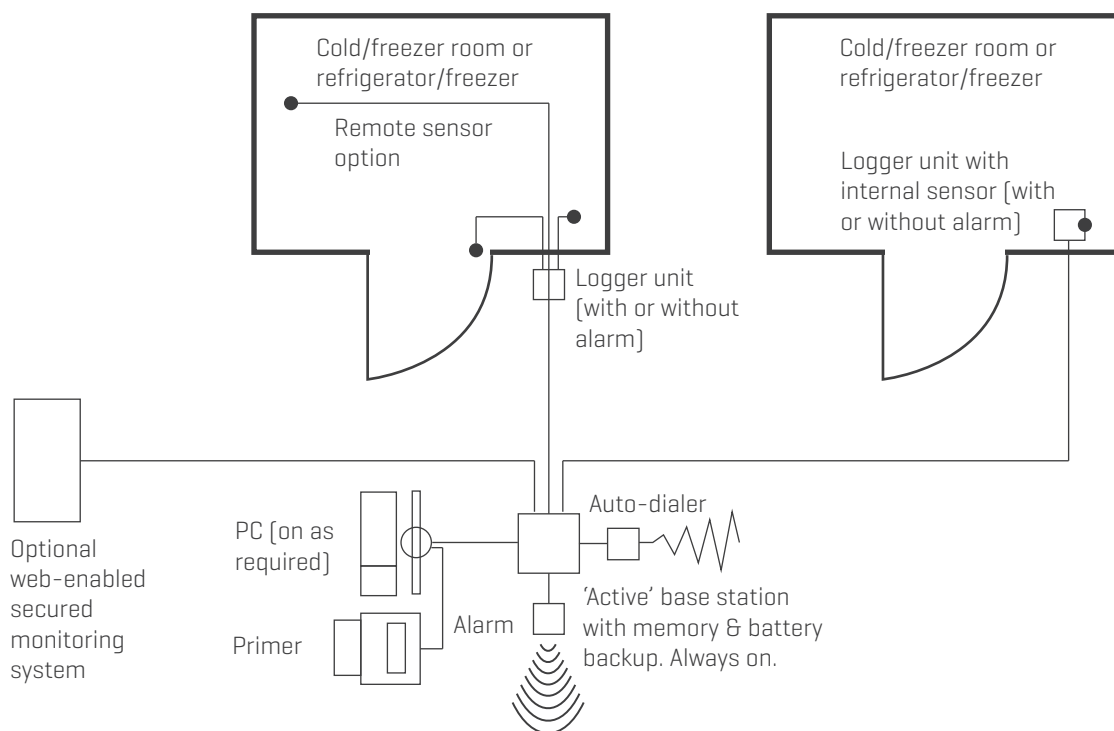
Cold/freezer room or refrigerator/freezer

Remote sensor option

Logger unit (with or without alarm)

Cold/freezer room or refrigerator/freezer

Logger unit with internal sensor (with or without alarm)

Optional web-enabled secured monitoring system

PC (on as required)

Primer

Alarm

Auto-dialer

'Active' base station with memory & battery backup. Always on.